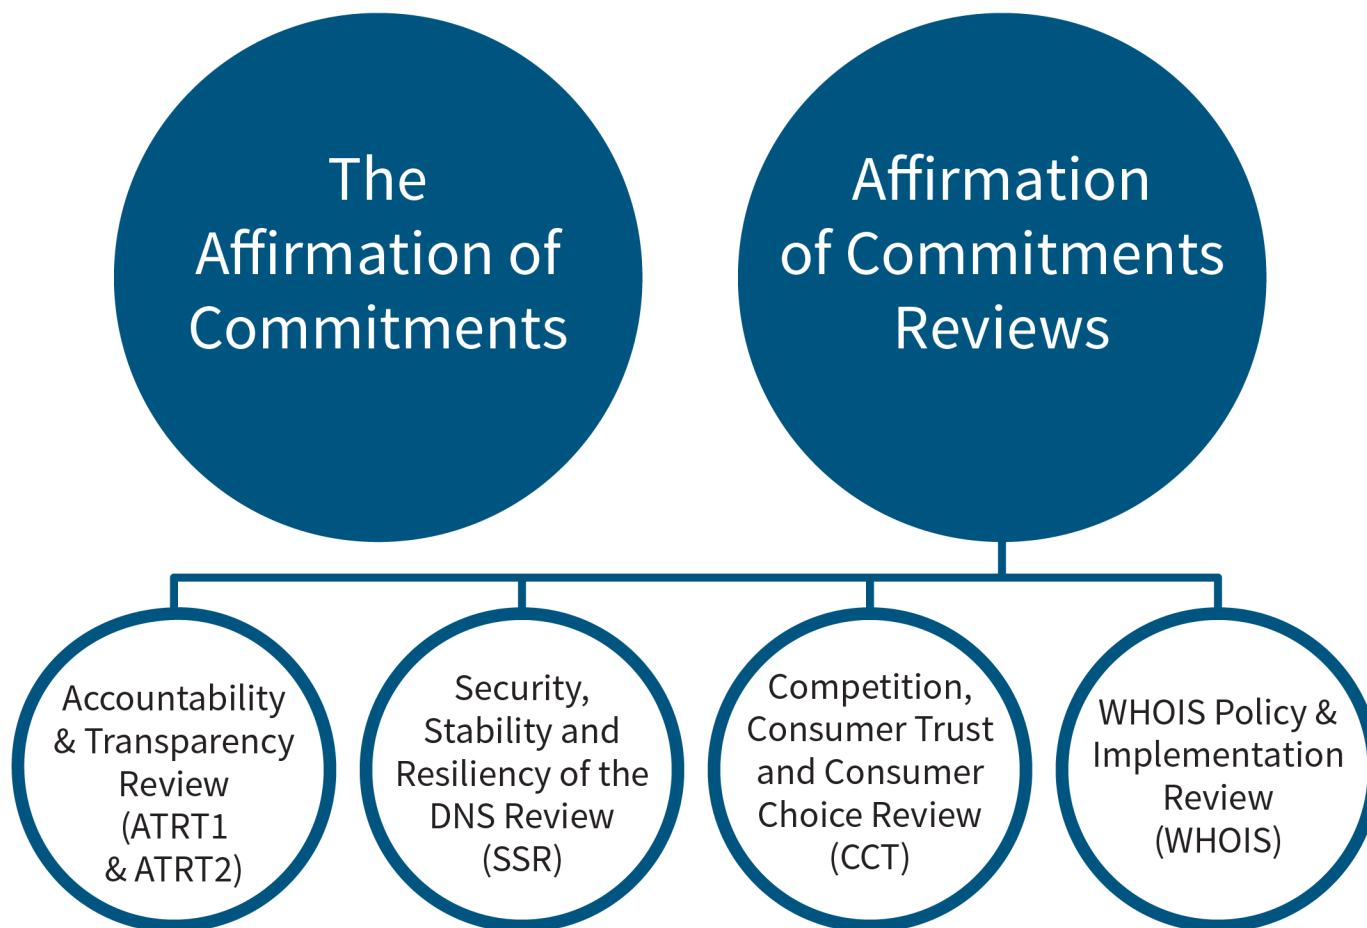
The Affirmation of Commitments

Affirmation of Commitments Reviews

Accountability & Transparency Review (ATRT1 & ATRT2)

Security, Stability and Resiliency of the DNS Review (SSR)

Competition, Consumer Trust and Consumer Choice Review (CCT)

WHOIS Policy & Implementation Review (WHOIS)